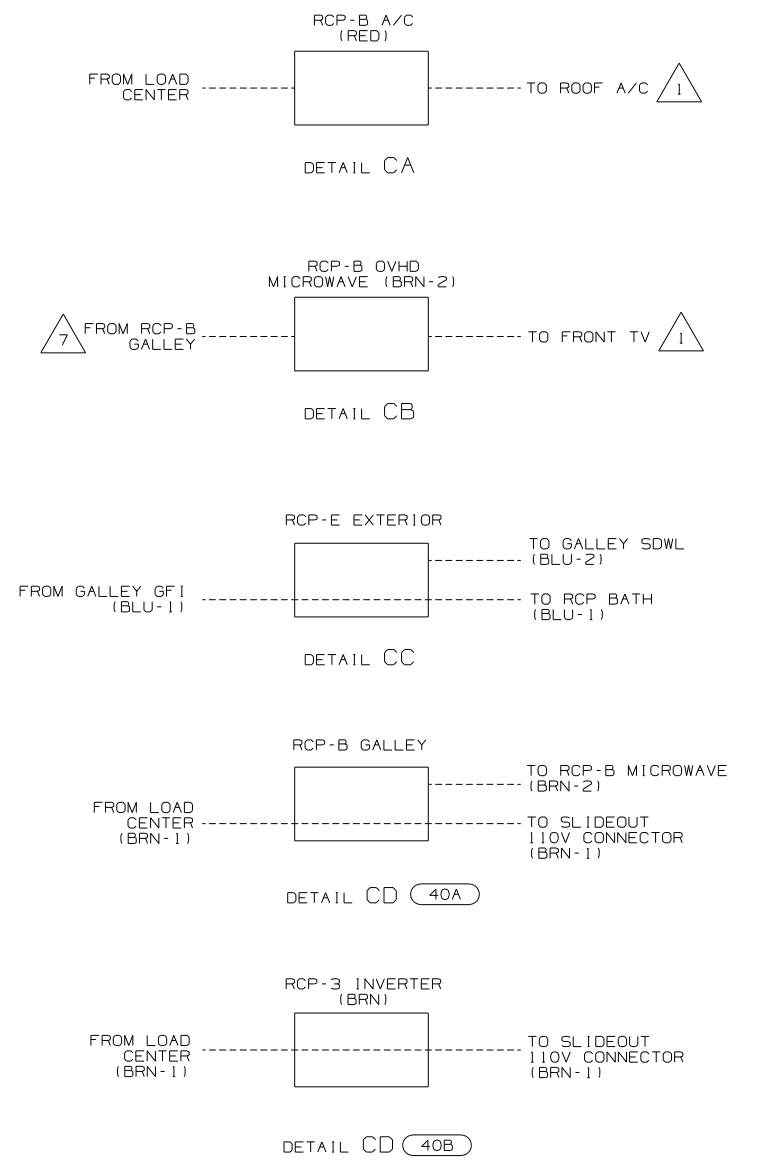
RCP-B A/C
(RED)

FROM LOAD CENTER

TO ROOF A/C 1

DETAIL CA

RCP-B OVHD
MICROWAVE (BRN-2)

7 FROM RCP-B GALLEY

TO FRONT TV 1

DETAIL CB

RCP-E EXTERIOR

TO GALLEY SDWL (BLU-2)

FROM GALLEY GFI (BLU-1)

TO RCP BATH (BLU-1)

DETAIL CC

RCP-B GALLEY

TO RCP-B MICROWAVE (BRN-2)

FROM LOAD CENTER (BRN-1)

TO SLIDEOUT 110V CONNECTOR (BRN-1)

DETAIL CD 40A

RCP-3 INVERTER
(BRN)

FROM LOAD CENTER (BRN-1)

TO SLIDEOUT 110V CONNECTOR (BRN-1)

DETAIL CD 40B